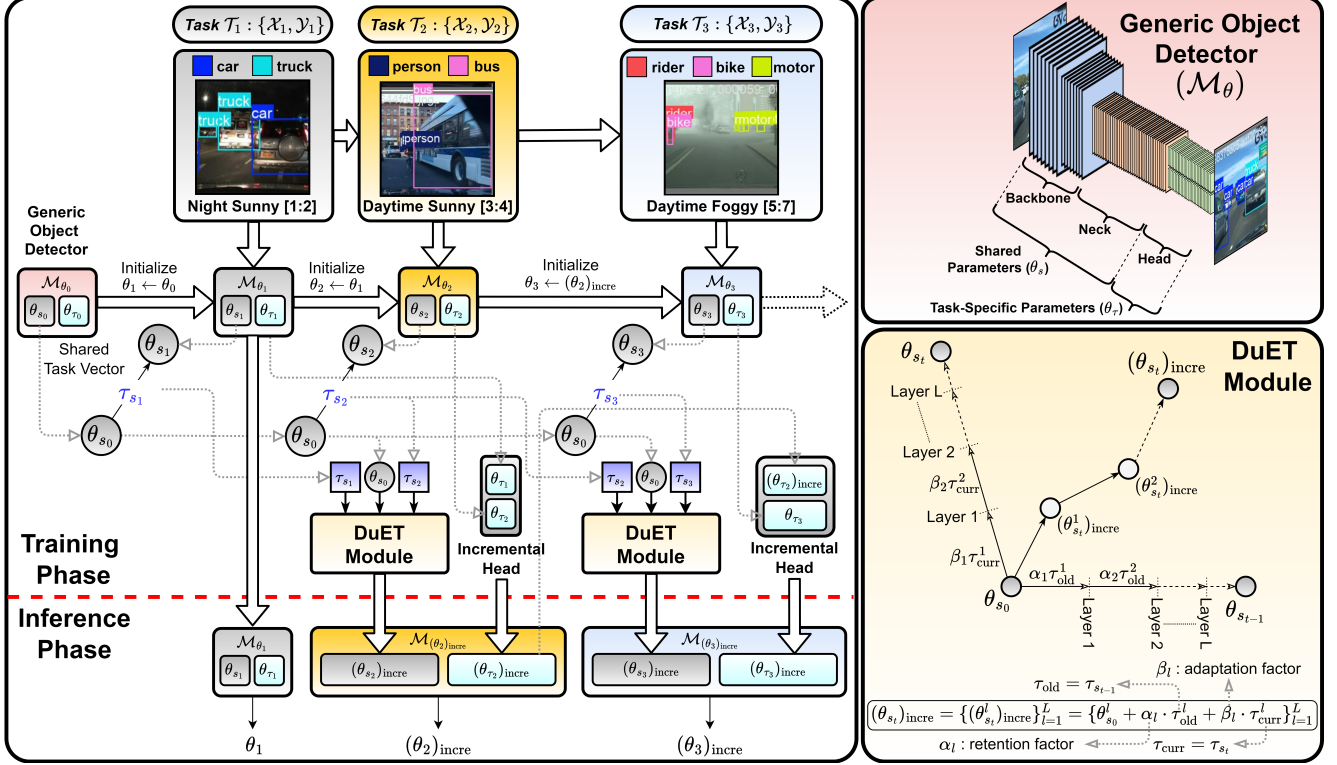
Task $\mathcal{T}_1 : \{\mathcal{X}_1, \mathcal{Y}_1\}$

car truck

truck truck car

Night Sunny [1:2]

Task $\mathcal{T}_2 : \{\mathcal{X}_2, \mathcal{Y}_2\}$

person bus

bus person

Daytime Sunny [3:4]

Task $\mathcal{T}_3 : \{\mathcal{X}_3, \mathcal{Y}_3\}$

rider bike motor

rider bike motor

Daytime Foggy [5:7]

Generic Object Detector

$\mathcal{M}_{\theta_0}$ $\theta_{s_0}$ $\theta_{\tau_0}$

Initialize $\theta_1 \leftarrow \theta_0$

$\mathcal{M}_{\theta_1}$ $\theta_{s_1}$ $\theta_{\tau_1}$

Initialize $\theta_2 \leftarrow \theta_1$

$\mathcal{M}_{\theta_2}$ $\theta_{s_2}$ $\theta_{\tau_2}$

Initialize $\theta_3 \leftarrow (\theta_2)_{\text{incre}}$

$\mathcal{M}_{\theta_3}$ $\theta_{s_3}$ $\theta_{\tau_3}$

$\theta_{s_1}$ $\theta_{s_2}$ $\theta_{s_3}$

Shared Task Vector

$\tau_{s_1}$ $\tau_{s_2}$ $\tau_{s_3}$

$\theta_{s_0}$ $\theta_{s_0}$ $\theta_{s_0}$

$\tau_{s_1}$ $\theta_{s_0}$ $\tau_{s_2}$

$\theta_{\tau_1}$ $\theta_{\tau_2}$

$\tau_{s_2}$ $\theta_{s_0}$ $\tau_{s_3}$

$(\theta_{\tau_2})_{\text{incre}}$ $\theta_{\tau_3}$

DuET Module

Incremental Head

DuET Module

Incremental Head

Training Phase

Inference Phase

$\mathcal{M}_{\theta_1}$ $\theta_{s_1}$ $\theta_{\tau_1}$

$\mathcal{M}_{(\theta_2)_{\text{incre}}}$ $(\theta_{s_2})_{\text{incre}}$ $(\theta_{\tau_2})_{\text{incre}}$

$\mathcal{M}_{(\theta_3)_{\text{incre}}}$ $(\theta_{s_3})_{\text{incre}}$ $(\theta_{\tau_3})_{\text{incre}}$

$\theta_1$ $(\theta_2)_{\text{incre}}$ $(\theta_3)_{\text{incre}}$

Generic Object Detector ($\mathcal{M}_\theta$)

Backbone

Neck

Head

Shared Parameters ($\theta_s$)

Task-Specific Parameters ($\theta_\tau$)

DuET Module

$\theta_{s_t}$

$(\theta_{s_t})_{\text{incre}}$

Layer L

Layer 2

$\beta_2\tau^2_{\text{curr}}$

Layer 1

$(\theta^2_{s_t})_{\text{incre}}$

$(\theta^1_{s_t})_{\text{incre}}$

$\beta_1\tau^1_{\text{curr}}$

$\alpha_1\tau^1_{\text{old}}$ $\alpha_2\tau^2_{\text{old}}$

$\theta_{s_0}$

Layer 1 Layer 2 Layer L

$\theta_{s_{t-1}}$

$\beta_l$ : adaptation factor

$\tau_{\text{old}} = \tau_{s_{t-1}}$

$(\theta_{s_t})_{\text{incre}} = \{(\theta^l_{s_t})_{\text{incre}}\}^L_{l=1} = \{\theta^l_{s_0} + \alpha_l \cdot \tau^l_{\text{old}} + \beta_l \cdot \tau^l_{\text{curr}}\}^L_{l=1}$

$\alpha_l$ : retention factor

$\tau_{\text{curr}} = \tau_{s_t}$